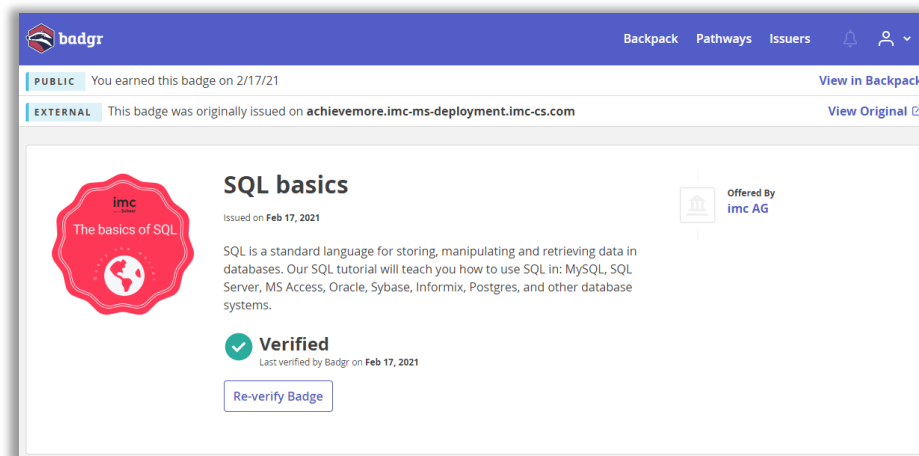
badgr

Backpack Pathways Issuers

PUBLIC You earned this badge on 2/17/21

View in Backpack

EXTERNAL This badge was originally issued on achievemore.imc-ms-deployment.imc-cs.com

View Original

imc

The basics of SQL

SQL basics

Issued on Feb 17, 2021

SQL is a standard language for storing, manipulating and retrieving data in databases. Our SQL tutorial will teach you how to use SQL in: MySQL, SQL Server, MS Access, Oracle, Sybase, Informix, Postgres, and other database systems.

Verified

Last verified by Badgr on Feb 17, 2021

Re-verify Badge

Offered By

imc AG